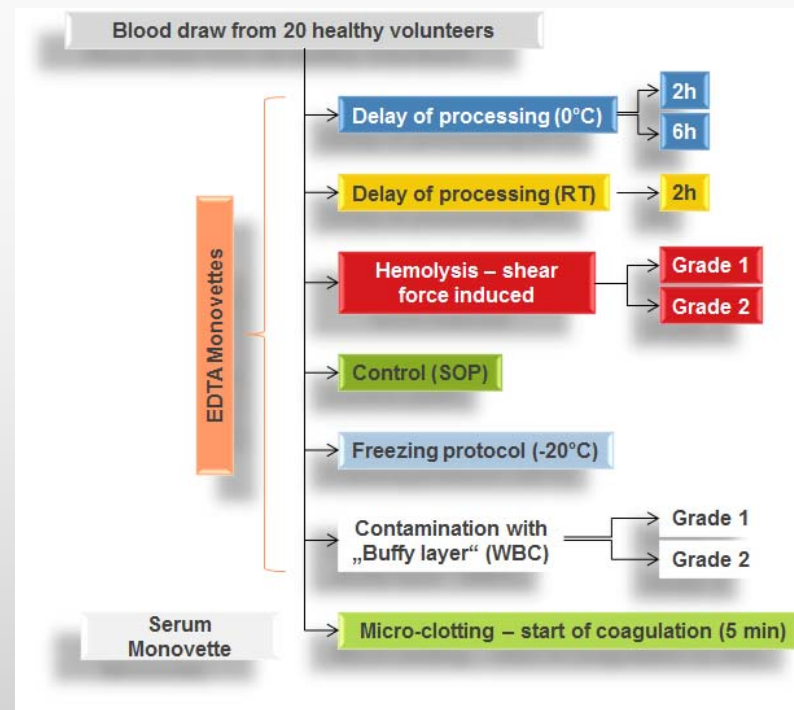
Blood draw from 20 healthy volunteers

EDTA Monovettes

Delay of processing (0°C)

2h

6h

Delay of processing (RT)

2h

Hemolysis – shear force induced

Grade 1

Grade 2

Control (SOP)

Freezing protocol (-20°C)

Contamination with „Buffy layer“ (WBC)

Grade 1

Grade 2

Serum Monovette

Micro-clotting – start of coagulation (5 min)